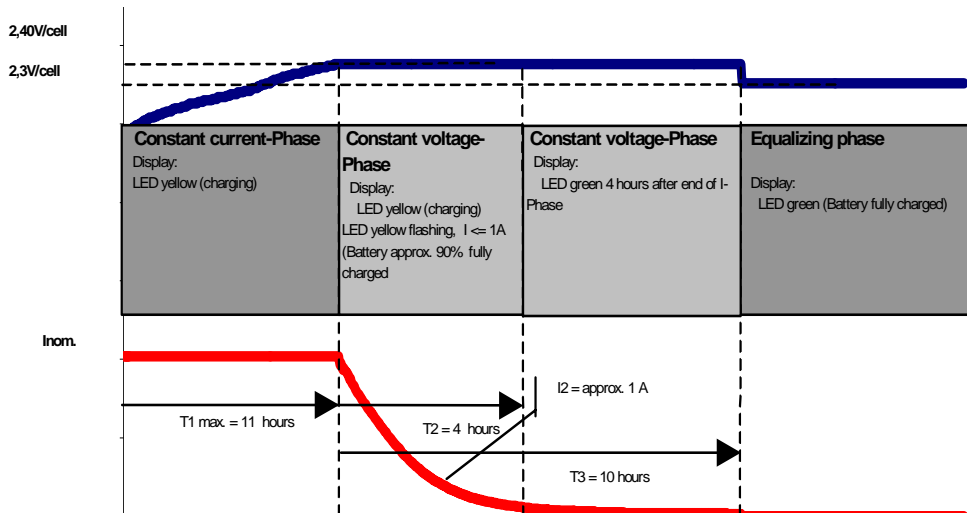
2,40V/cell

2,3V/cell

Constant current-Phase
Display:
LED yellow (charging)

Constant voltage-Phase
Display:
LED yellow (charging)
LED yellow flashing, I <= 1A
(Battery approx. 90% fully charged

Constant voltage-Phase
Display:
LED green 4 hours after end of I-Phase

Equalizing phase
Display:
LED green (Battery fully charged)

Inom.

I2 = approx. 1 A

T1 max. = 11 hours

T2 = 4 hours

T3 = 10 hours